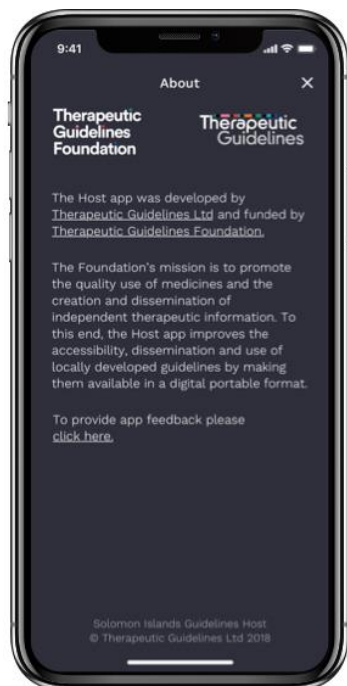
9:41

About

×

Therapeutic Guidelines Foundation

Therapeutic Guidelines

The Host app was developed by Therapeutic Guidelines Ltd and funded by Therapeutic Guidelines Foundation.

The Foundation's mission is to promote the quality use of medicines and the creation and dissemination of independent therapeutic information. To this end, the Host app improves the accessibility, dissemination and use of locally developed guidelines by making them available in a digital portable format.

To provide app feedback please click here.

Solomon Islands Guidelines Host
© Therapeutic Guidelines Ltd 2018